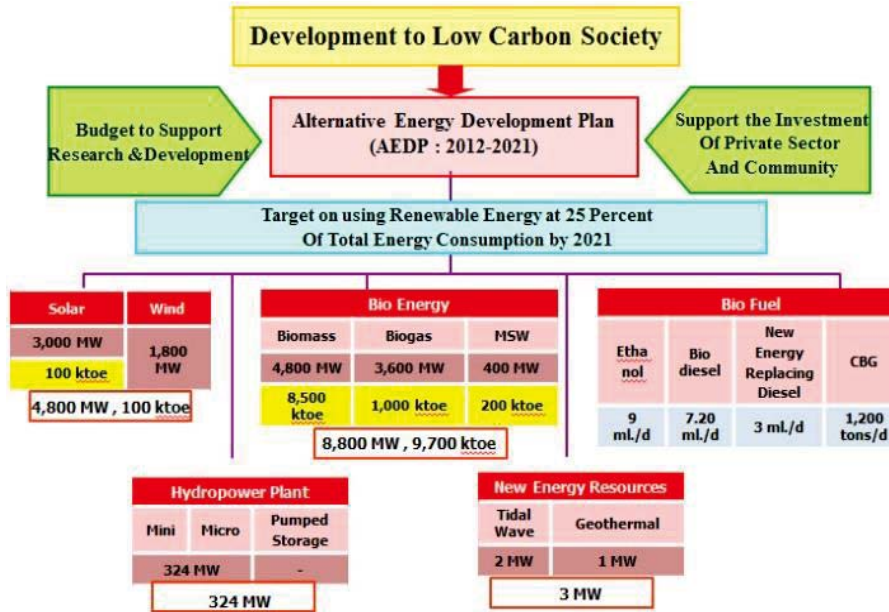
Development to Low Carbon Society

Budget to Support Research &Development

Alternative Energy Development Plan (AEDP : 2012-2021)

Support the Investment Of Private Sector And Community

Target on using Renewable Energy at 25 Percent Of Total Energy Consumption by 2021

| Solar | Wind |
|---|---|
| 3,000 MW | 1,800 MW |
| 100 ktoe | |

4,800 MW , 100 ktoe

| Bio Energy | | |
|---|---|---|
| Biomass | Biogas | MSW |
| 4,800 MW | 3,600 MW | 400 MW |
| 8,500 ktoe | 1,000 ktoe | 200 ktoe |

8,800 MW , 9,700 ktoe

| Bio Fuel | | | |
|---|---|---|---|
| Etha nol | Bio diesel | New Energy Replacing Diesel | CBG |
| 9 ml./d | 7.20 ml./d | 3 ml./d | 1,200 tons/d |

| Hydropower Plant | | |
|---|---|---|
| Mini | Micro | Pumped Storage |
| 324 MW | | - |

324 MW

| New Energy Resources | |
|---|---|
| Tidal Wave | Geothermal |
| 2 MW | 1 MW |

3 MW